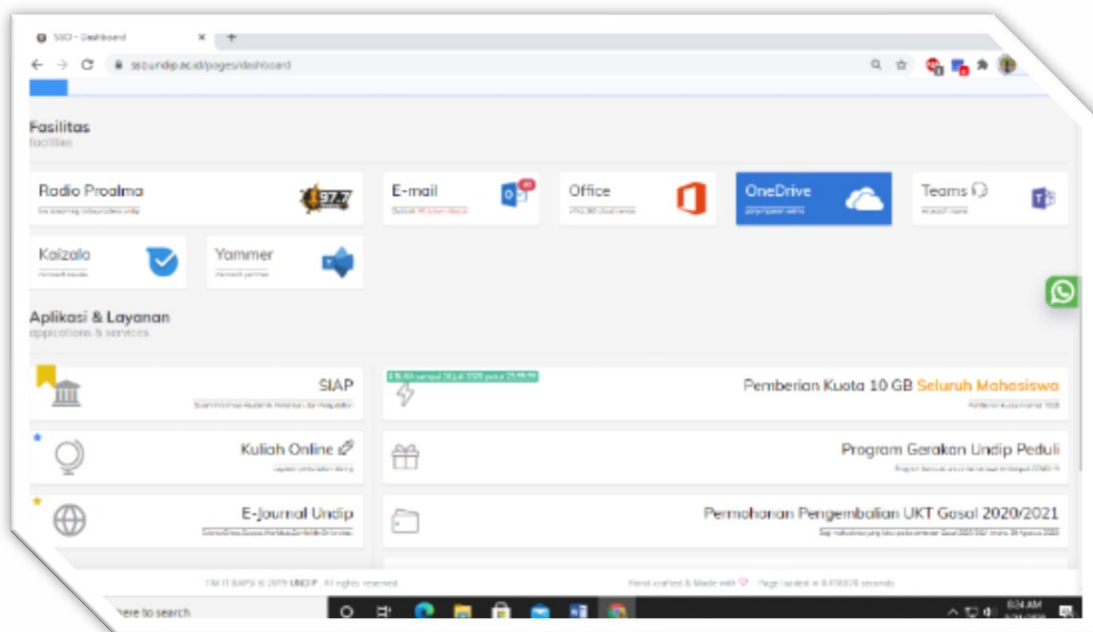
SSO - Dashboard

sso.undip.ac.id/pages/dashboard

Fasilitas
facilities

Radio Proalma

97.7

E-mail

Office

OneDrive

Teams

Kaizala

Yammer

Aplikasi & Layanan
applications & services

SIAP

Pemberian Kuota 10 GB Seluruh Mahasiswa

Kuliah Online

Program Gerakan Undip Peduli

E-Journal Undip

Permohonan Pengembalian UKT Gasal 2020/2021

TIM IT BAPSI © 2019 UNDIP . All rights reserved

Hand crafted & Made with ♡ Page loaded in 0.478878 seconds

here to search

8:24 AM